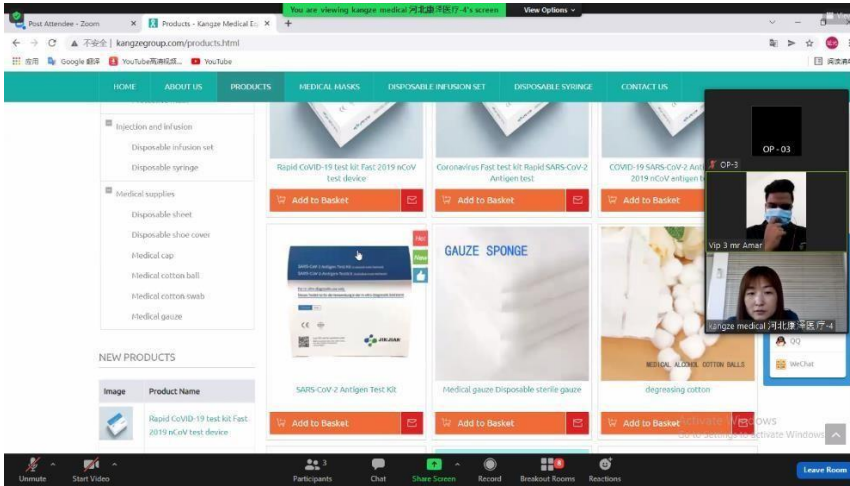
You are viewing kangze medical 河北康泽医疗-4's screen
View Options

Post Attendee - Zoom
Products - Kangze Medical Eq
不安全 | kangzegroup.com/products.html
应用 Google 翻译 YouTube视频... YouTube
阅读清单

HOME
ABOUT US
PRODUCTS
MEDICAL MASKS
DISPOSABLE INFUSION SET
DISPOSABLE SYRINGE
CONTACT US

Injection and infusion
Disposable infusion set
Disposable syringe
Medical supplies
Disposable sheet
Disposable shoe cover
Medical cap
Medical cotton ball
Medical cotton swab
Medical gauze

NEW PRODUCTS

| Image | Product Name |
|---|---|
| | Rapid CoVID-19 test kit Fast 2019 nCoV test device |

Rapid CoVID-19 test kit Fast 2019 nCoV test device
Add to Basket
Coronavirus Fast test kit Rapid SARS-CoV-2 Antigen test
Add to Basket
COVID-19 SARS-CoV-2 Anti 2019 nCoV antigen te
Add to Basket

Hot
New
SARS-CoV-2 Antigen Test Kit
JIEJIAN
SARS-CoV-2 Antigen Test Kit
Add to Basket

GAUZE SPONGE
Medical gauze Disposable sterile gauze
Add to Basket

MEDICAL ALCOHOL COTTON BALLS
degreasing cotton
Add to Basket

QQ
WeChat

OP - 03
OP-3
Vip 3 mr Amar
kangze medical 河北康泽医疗-4

Activate Windows
Go to Settings to activate Windows.

Unmute
Start Video
Participants 3
Chat
Share Screen
Record
Breakout Rooms
Reactions
Leave Room